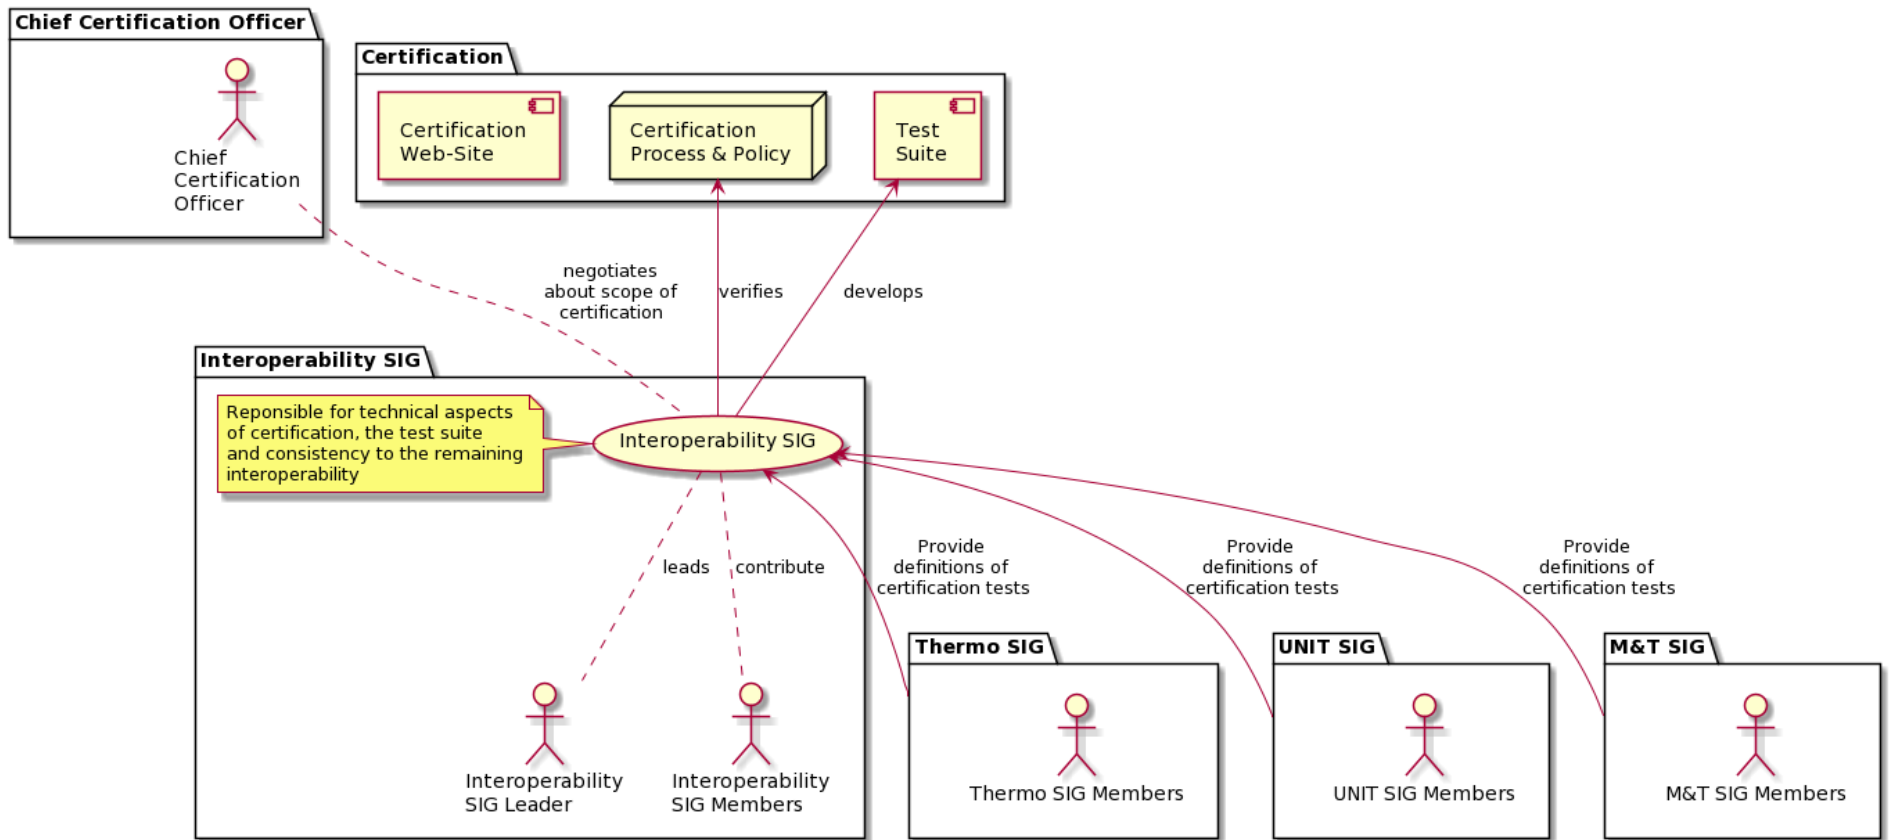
Chief Certification Officer

Chief Certification Officer

Certification

Certification Web-Site

Certification Process & Policy

Test Suite

negotiates about scope of certification

verifies

develops

Interoperability SIG

Reponsible for technical aspects of certification, the test suite and consistency to the remaining interoperability

Interoperability SIG

leads

contribute

Interoperability SIG Leader

Interoperability SIG Members

Provide definitions of certification tests

Provide definitions of certification tests

Provide definitions of certification tests

Thermo SIG

Thermo SIG Members

UNIT SIG

UNIT SIG Members

M&T SIG

M&T SIG Members